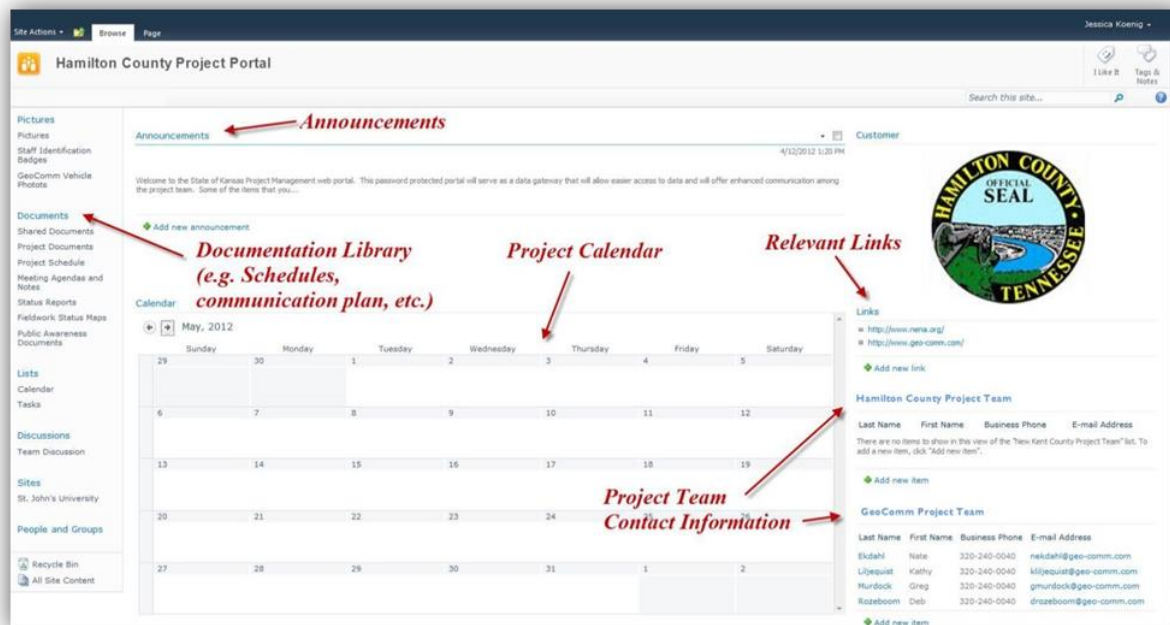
Site Actions Browse Page

Jessica Koenig

Hamilton County Project Portal

I Like It Tags & Notes

Search this site...

Pictures
Pictures
Staff Identification Badges
GeoComm Vehicle Photos

Documents
Shared Documents
Project Documents
Project Schedule
Meeting Agendas and Notes
Status Reports
Fieldwork Status Maps
Public Awareness Documents

Lists
Calendar
Tasks

Discussions
Team Discussion

Sites
St. John's University

People and Groups

Recycle Bin
All Site Content

Announcements

Announcements

4/12/2012 1:20 PM

Welcome to the State of Kansas Project Management web portal. This password protected portal will serve as a data gateway that will allow easier access to data and will offer enhanced communication among the project team. Some of the items that you...

Add new announcement

Documentation Library (e.g. Schedules, communication plan, etc.)

Project Calendar

Calendar

May, 2012

| Sunday | Monday | Tuesday | Wednesday | Thursday | Friday | Saturday |
|---|---|---|---|---|---|---|
| 29 | 30 | 1 | 2 | 3 | 4 | 5 |
| 6 | 7 | 8 | 9 | 10 | 11 | 12 |
| 13 | 14 | 15 | 16 | 17 | 18 | 19 |
| 20 | 21 | 22 | 23 | 24 | 25 | 26 |
| 27 | 28 | 29 | 30 | 31 | 1 | 2 |

Customer

HAMILTON COUNTY OFFICIAL SEAL TENNESSEE

Relevant Links

Links
http://www.nena.org/
http://www.geo-comm.com/

Add new link

Hamilton County Project Team

| Last Name | First Name | Business Phone | E-mail Address |
|---|---|---|---|

There are no items to show in this view of the "New Kent County Project Team" list. To add a new item, click "Add new item".

Add new item

Project Team Contact Information

GeoComm Project Team

| Last Name | First Name | Business Phone | E-mail Address |
|---|---|---|---|
| Ekdahl | Nate | 320-240-0040 | nekdahl@geo-comm.com |
| Liljequist | Kathy | 320-240-0040 | kliljequist@geo-comm.com |
| Murdock | Greg | 320-240-0040 | gmurdock@geo-comm.com |
| Rozeboom | Deb | 320-240-0040 | drozeboom@geo-comm.com |

Add new item